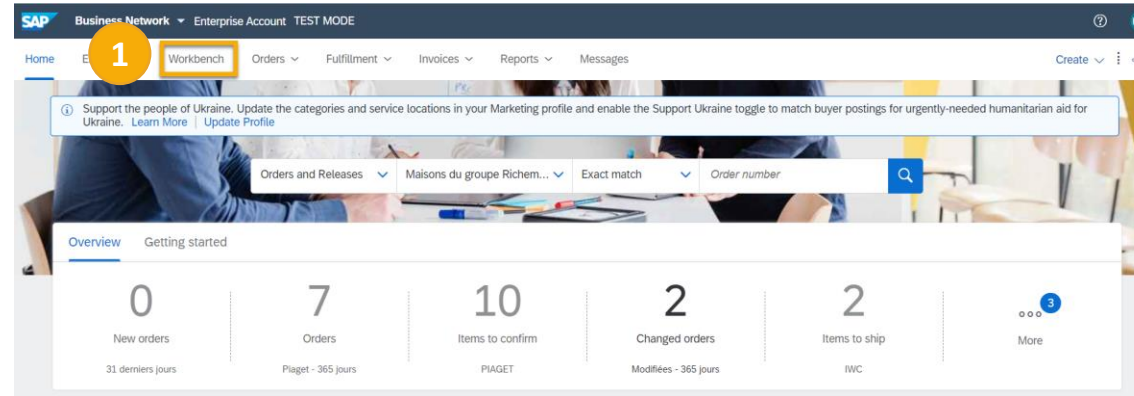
SAP Business Network Enterprise Account TEST MODE

Home E 1 Workbench Orders Fulfillment Invoices Reports Messages Create

Support the people of Ukraine. Update the categories and service locations in your Marketing profile and enable the Support Ukraine toggle to match buyer postings for urgently-needed humanitarian aid for Ukraine. Learn More | Update Profile

Orders and Releases | Maisons du groupe Richem... | Exact match | Order number

Overview Getting started

| 0 | 7 | 10 | 2 | 2 | 3 |
|---|---|---|---|---|---|
| New orders | Orders | Items to confirm | Changed orders | Items to ship | More |
| 31 derniers jours | Piaget - 365 jours | PIAGET | Modifiées - 365 jours | IWC | |